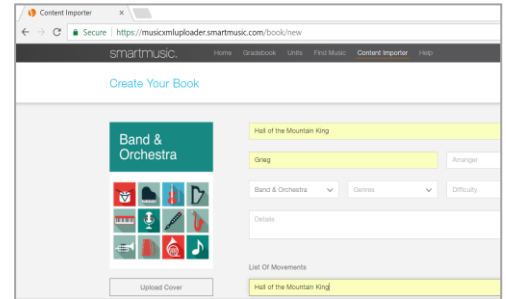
Content Importer

Secure | https://musicxmluploader.smartmusic.com/book/new

smartmusic. Home Gradebook Units Find Music Content Importer Help

Create Your Book

Band & Orchestra

Upload Cover

Hall of the Mountain King

Greg

Arranger

Band & Orchestra

Genres

Difficulty

Details

List Of Movements

Hall of the Mountain King